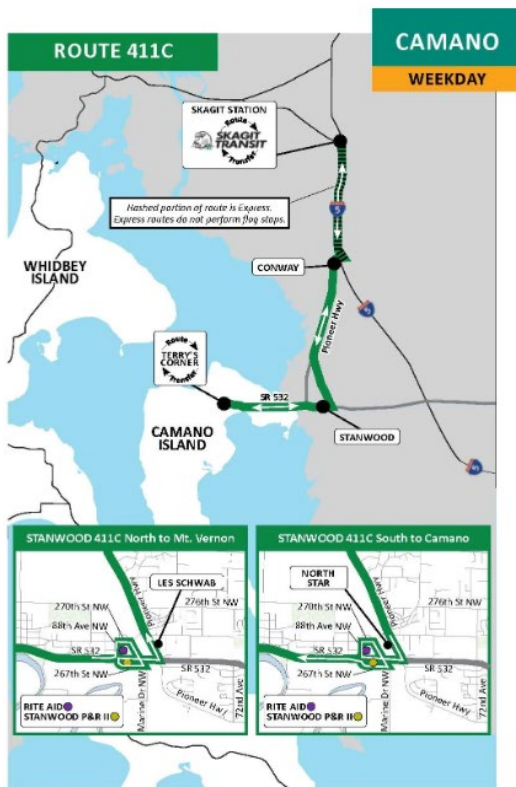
ROUTE 411C

CAMANO

WEEKDAY

SKAGIT STATION

Route SKAGIT TRANSIT Transfer

Hashed portion of route is Express. Express routes do not perform flag stops.

5

WHIDBEY ISLAND

CONWAY

5

Pioneer Hwy

Route TERRY'S CORNER Transfer

SR 532

CAMANO ISLAND

STANWOOD

5

STANWOOD 411C North to Mt. Vernon

LES SCHWAB

270th St NW

276th St NW

88th Ave NW

SR 532

267th St NW

Marine Dr NW

Pioneer Hwy

SR 532

Pioneer Hwy

72nd Ave

RITE AID

STANWOOD P&R II

STANWOOD 411C South to Camano

NORTH STAR

270th St NW

276th St NW

88th Ave NW

SR 532

267th St NW

Marine Dr NW

Pioneer Hwy

SR 532

Pioneer Hwy

72nd Ave

RITE AID

STANWOOD P&R II